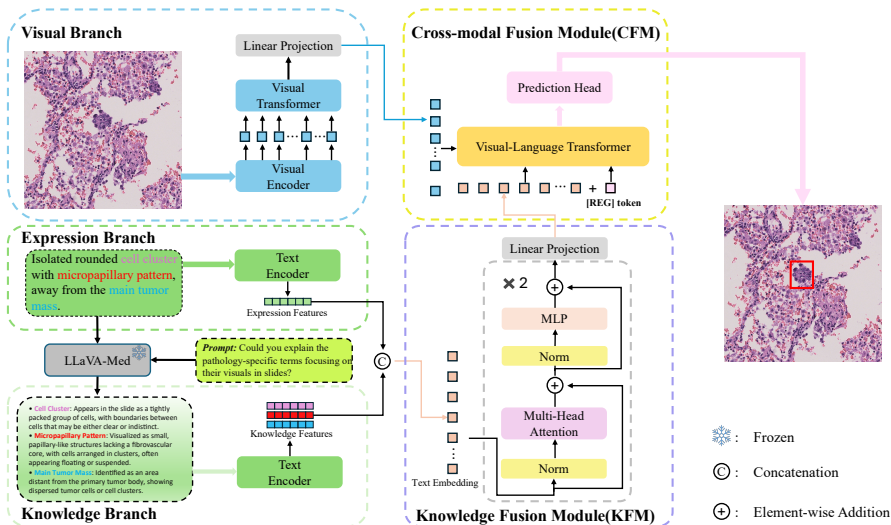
Visual Branch

Linear Projection

Visual Transformer

Visual Encoder

Cross-modal Fusion Module(CFM)

Prediction Head

Visual-Language Transformer

+ [REG] token

Expression Branch

Isolated rounded cell cluster with micropapillary pattern, away from the main tumor mass.

Text Encoder

Expression Features

LLaVA-Med

Prompt: Could you explain the pathology-specific terms focusing on their visuals in slides?

© 

• Cell Cluster: Appears in the slide as a tightly packed group of cells, with boundaries between cells that may be either clear or indistinct.
• Micropapillary Pattern: Visualized as small, papillary-like structures lacking a fibrovascular core, with cells arranged in clusters, often appearing floating or suspended.
• Main Tumor Mass: Identified as an area distant from the primary tumor body, showing dispersed tumor cells or cell clusters.

Knowledge Features

Text Encoder

Knowledge Branch

Linear Projection

× 2

MLP

Norm

Multi-Head Attention

Norm

Text Embedding

Knowledge Fusion Module(KFM)

: Frozen

©: Concatenation

⊕: Element-wise Addition